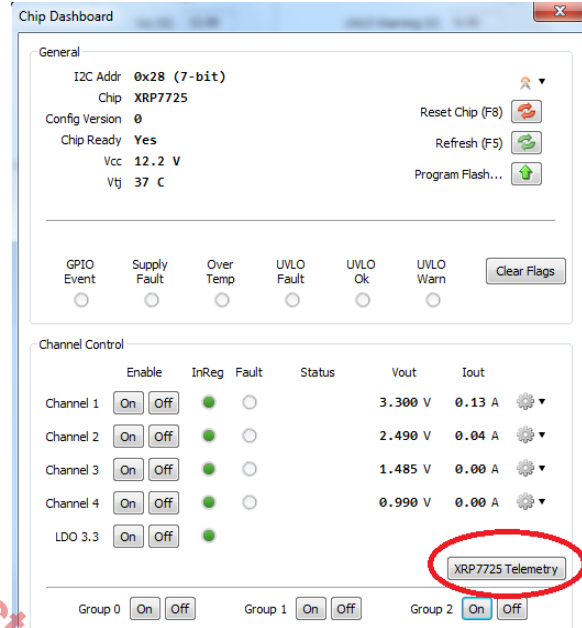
Chip Dashboard

General

I2C Addr 0x28 (7-bit)
Chip XRP7725
Config Version 0
Chip Ready Yes
Vcc 12.2 V
Vtj 37 C

Reset Chip (F8)
Refresh (F5)
Program Flash...

GPIO Event
Supply Fault
Over Temp
UVLO Fault
UVLO Ok
UVLO Warn
Clear Flags

Channel Control

| | Enable | InReg | Fault | Status | Vout | Iout |
|---|---|---|---|---|---|---|
| Channel 1 | On Off | | | | 3.300 V | 0.13 A |
| Channel 2 | On Off | | | | 2.490 V | 0.04 A |
| Channel 3 | On Off | | | | 1.485 V | 0.00 A |
| Channel 4 | On Off | | | | 0.990 V | 0.00 A |
| LDO 3.3 | On Off | | | | | |

XRP7725 Telemetry

Group 0 On Off
Group 1 On Off
Group 2 On Off